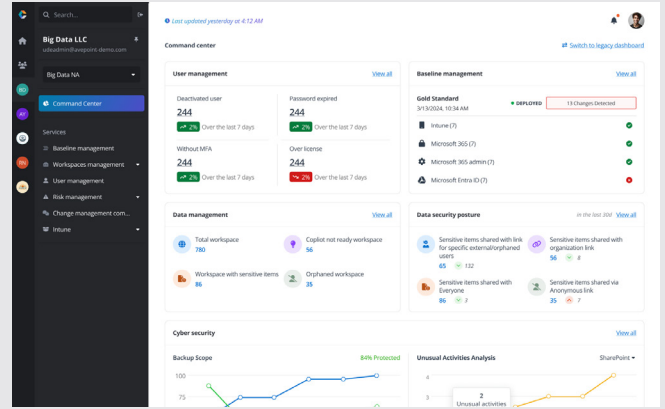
Search...

Big Data LLC
udxadmin@avepoint-demo.com

Big Data NA

BD
AY
BN

Command Center

Services
Baseline management
Workspaces management
User management
Risk management
Change management com...
Intune

Last updated yesterday at 4:12 AM

Command center

Switch to legacy dashboard

User management
View all

Deactivated user
244
2% Over the last 7 days

Password expired
244
2% Over the last 7 days

Without MFA
244
2% Over the last 7 days

Over license
244
2% Over the last 7 days

Baseline management
View all

Gold Standard
3/13/2024, 10:34 AM
DEPLOYED
13 Changes Detected

Intune (7)
Microsoft 365 (7)
Microsoft 365 admin (7)
Microsoft Entra ID (7)

Data management
View all

Total workspace
780

Copilot not ready workspace
56

Workspace with sensitive items
86

Orphaned workspace
35

Data security posture
in the last 30d
View all

Sensitive items shared with link for specific external/orphaned users
65 122

Sensitive items shared with organization link
56 8

Sensitive items shared with Everyone
86 5

Sensitive items shared via Anonymous link
35 7

Cyber security
View all

Backup Scope
84% Protected
100
75

Unusual Activities Analysis
SharePoint
4
3
2
Unusual activities